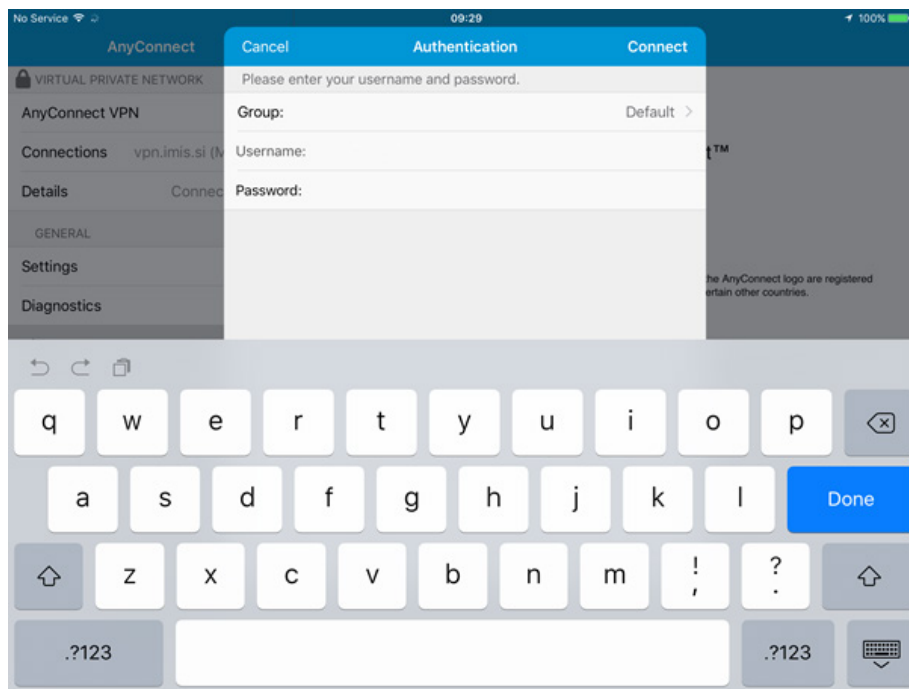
No Service
09:29
100%

AnyConnect
VIRTUAL PRIVATE NETWORK
AnyConnect VPN
Connections vpn.imis.si (M
Details Connec
GENERAL
Settings
Diagnostics

t™
he AnyConnect logo are registered
ertain other countries.

Cancel Authentication Connect
Please enter your username and password.
Group: Default
Username:
Password:

q w e r t y u i o p
a s d f g h j k l Done
z x c v b n m ! , ? .
.?123 .?123